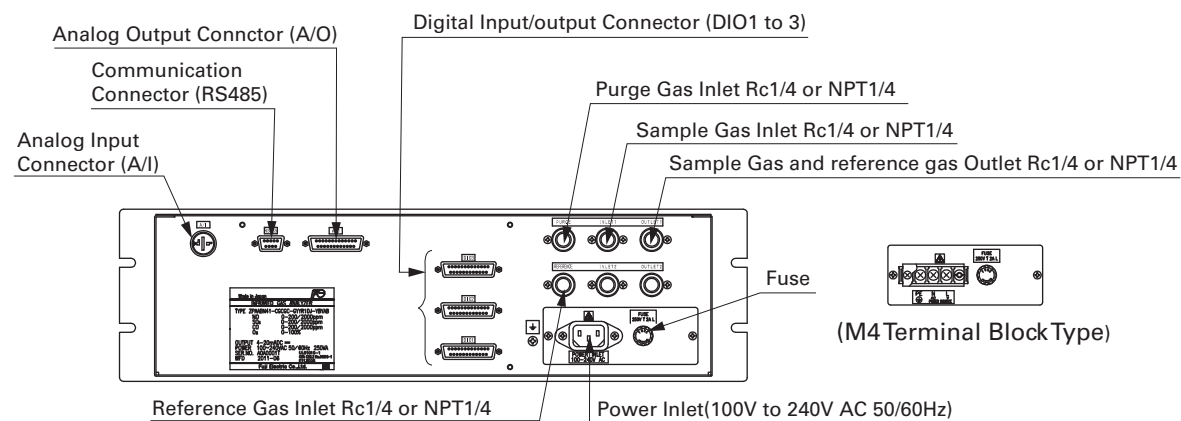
Analog Output Connctor (A/O)

Digital Input/output Connector (DIO1 to 3)

Communication Connector (RS485)

Analog Input Connector (A/I)

Purge Gas Inlet Rc1/4 or NPT1/4

Sample Gas Inlet Rc1/4 or NPT1/4

Sample Gas and reference gas Outlet Rc1/4 or NPT1/4

Fuse

(M4 Terminal Block Type)

Reference Gas Inlet Rc1/4 or NPT1/4

Power Inlet(100V to 240V AC 50/60Hz)